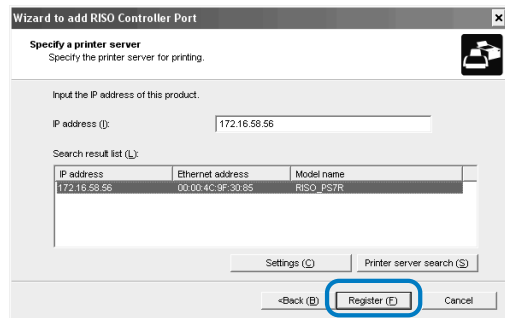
Wizard to add RISO Controller Port

×

Specify a printer server
Specify the printer server for printing.

Input the IP address of this product.

IP address (I):

172.16.58.56

Search result list (L):

| IP address | Ethernet address | Model name |
|---|---|---|
| 172.16.58.56 | 00:00:4C:9F:30:85 | RISO_PS7R |

Settings (C)

Printer server search (S)

<Back (B)

Register (F)

Cancel